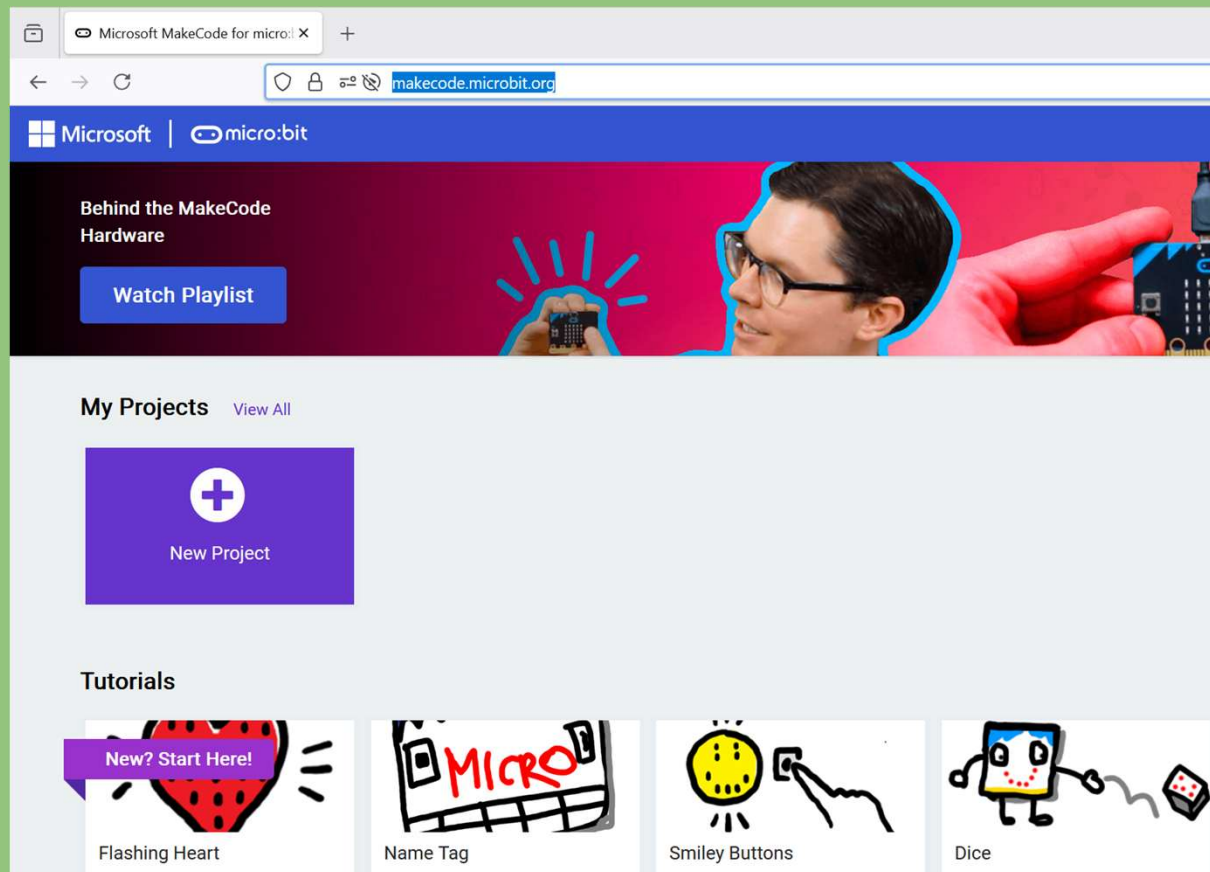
Microsoft MakeCode for micro:| ×
+
makecode.microbit.org
Microsoft | micro:bit

Behind the MakeCode Hardware

Watch Playlist

MICRO

My Projects View All

New Project

Tutorials

New? Start Here!

Flashing Heart

Name Tag

Smiley Buttons

Dice